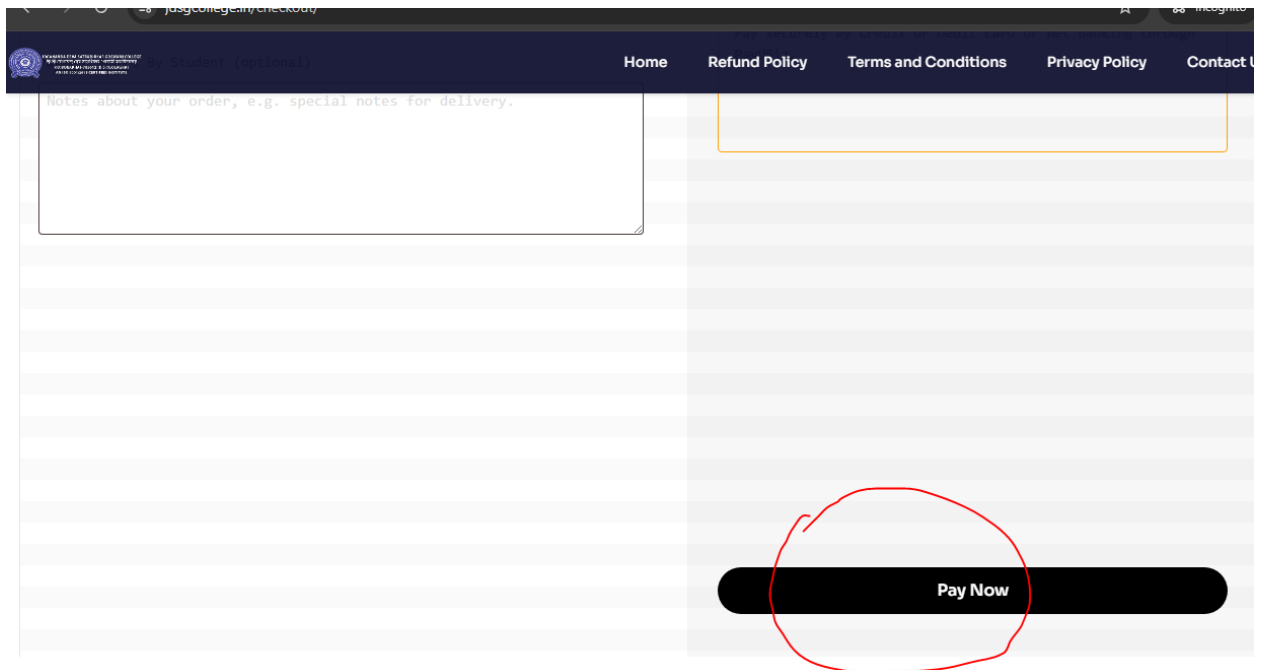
jusgcollege.in/checkout/

Incognito

Home Refund Policy Terms and Conditions Privacy Policy Contact U

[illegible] By Student (optional)

Notes about your order, e.g. special notes for delivery.

Pay securely by Credit or Debit card or Net banking through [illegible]

Pay Now